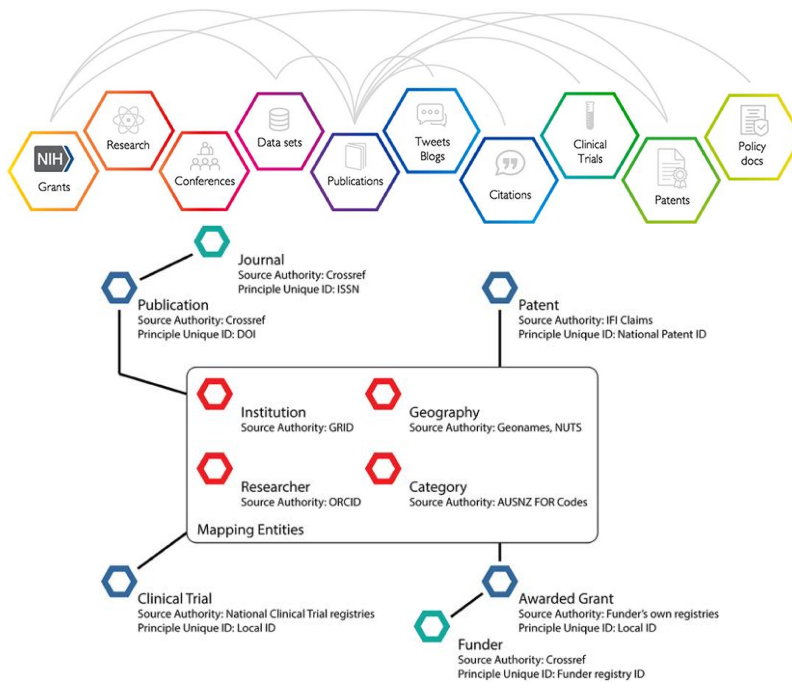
NIH
Grants
Research
Conferences
Data sets
Publications
Tweets
Blogs
Citations
Clinical
Trials
Patents
Policy
docs

Journal
Source Authority: Crossref
Principle Unique ID: ISSN

Publication
Source Authority: Crossref
Principle Unique ID: DOI

Patent
Source Authority: IFI Claims
Principle Unique ID: National Patent ID

Institution
Source Authority: GRID

Geography
Source Authority: Geonames, NUTS

Researcher
Source Authority: ORCID

Category
Source Authority: AUSNZ FOR Codes

Mapping Entities

Clinical Trial
Source Authority: National Clinical Trial registries
Principle Unique ID: Local ID

Awarded Grant
Source Authority: Funder's own registries
Principle Unique ID: Local ID

Funder
Source Authority: Crossref
Principle Unique ID: Funder registry ID